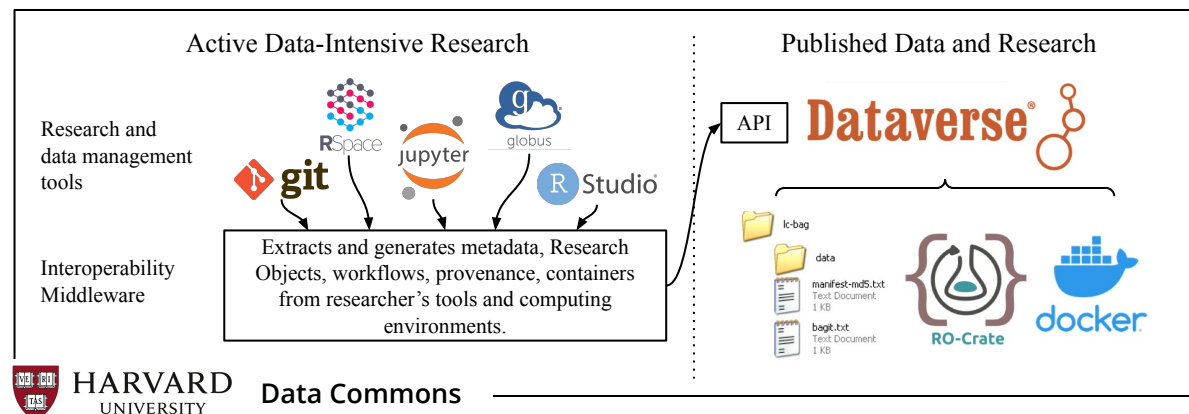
Active Data-Intensive Research

Published Data and Research

Research and data management tools

RSpace

jupyter

globus

git

R Studio

API

Dataverse

Interoperability Middleware

Extracts and generates metadata, Research Objects, workflows, provenance, containers from researcher's tools and computing environments.

lc-bag

data

manifest-md5.txt
Text Document
1 KB

bagit.txt
Text Document
1 KB

RO-Crate

docker

VE RI TAS

HARVARD UNIVERSITY

Data Commons